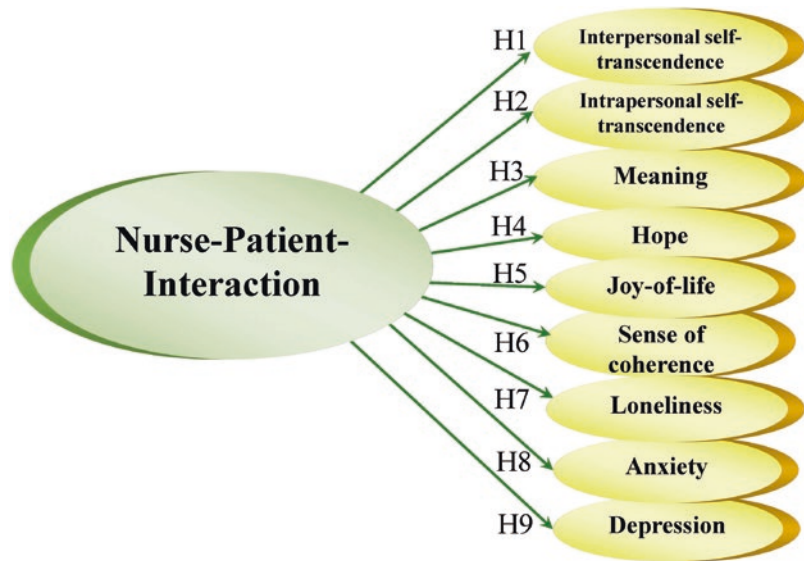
Nurse-Patient-Interaction

H1 Interpersonal self-transcendence

H2 Intrapersonal self-transcendence

H3 Meaning

H4 Hope

H5 Joy-of-life

H6 Sense of coherence

H7 Loneliness

H8 Anxiety

H9 Depression